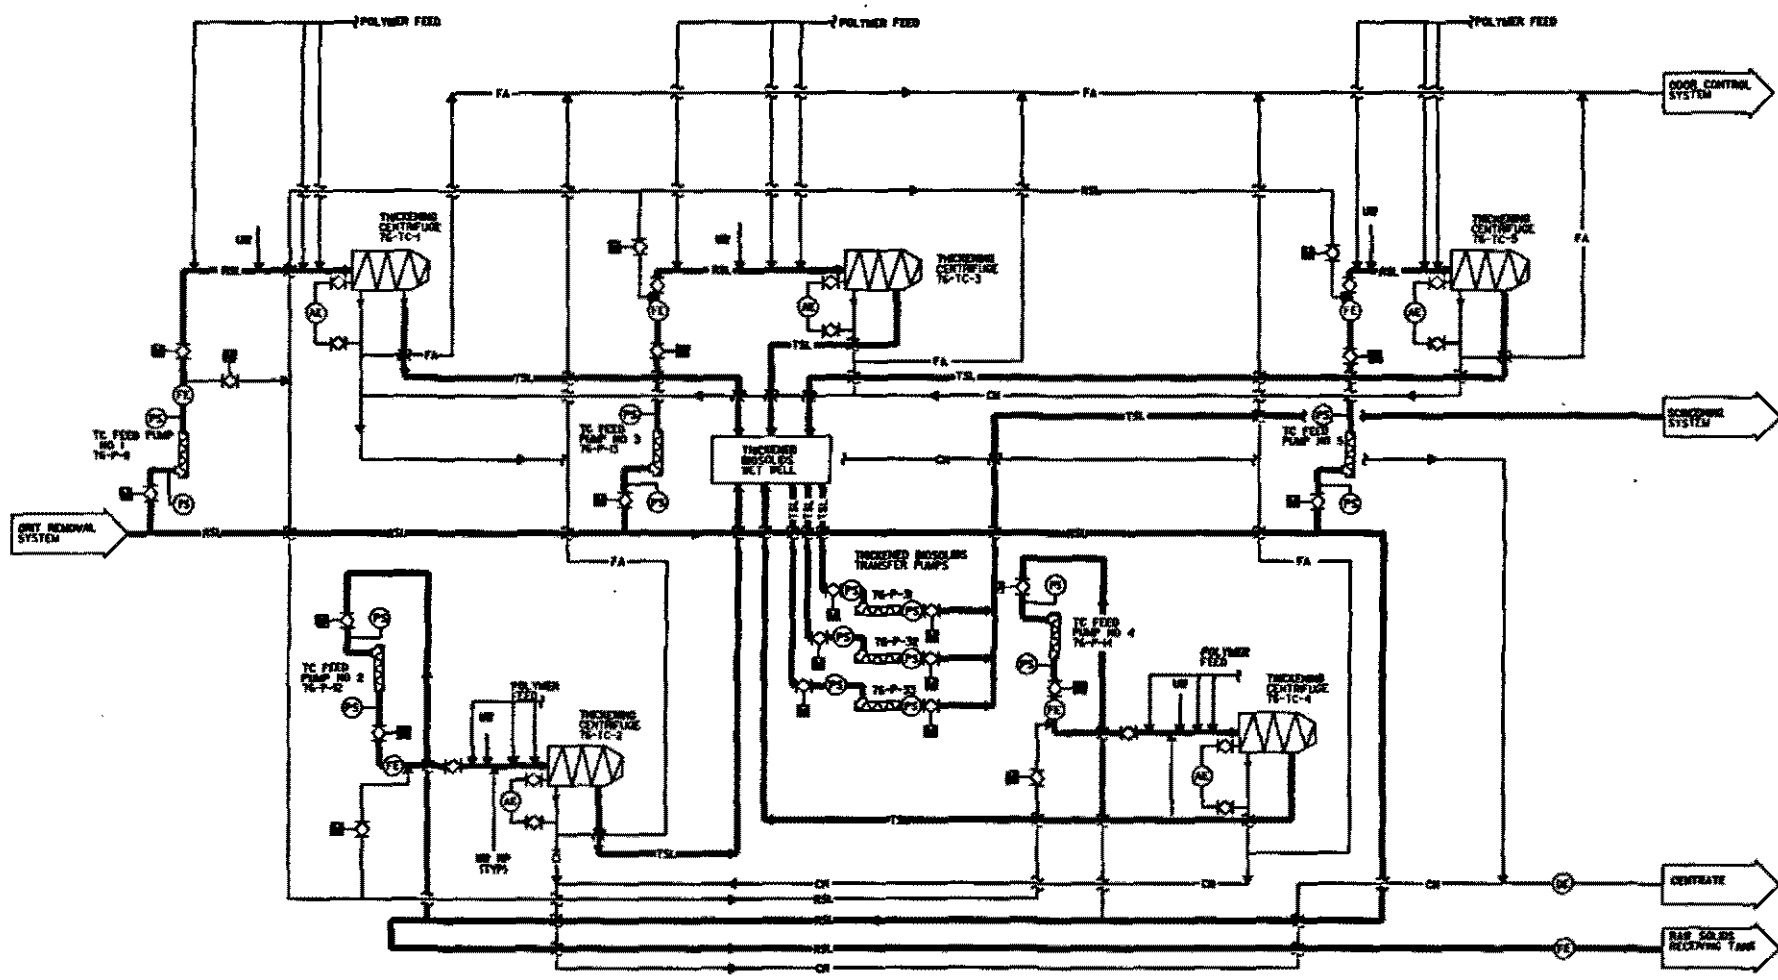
POLYMER FEED
POLYMER FEED
POLYMER FEED
FA
FA
ODOR CONTROL SYSTEM
RSL
THICKENING CENTRIFUGE TG-TC-1
THICKENING CENTRIFUGE TG-TC-3
THICKENING CENTRIFUGE TG-TC-5
UW
UW
UW
FA
RSL
RSL
RSL
AE
AE
AE
FE
FE
FY
FA
TSL
FA
TSL
TSL
CN
PS
PS
PS
TC FEED PUMP NO 1 TG-P-6
TC FEED PUMP NO 3 TG-P-13
TC FEED PUMP NO 5
THICKENED BIOSOLIDS WET WELL
CN
SCREENING SYSTEM
PS
PS
PS
GRIT REMOVAL SYSTEM
RSL
RSL
RSL
FA
FA
THICKENED BIOSOLIDS TRANSFER PUMPS
TG-P-31
TG-P-32
TG-P-33
PS
PS
PS
PS
PS
PS
TC FEED PUMP NO 2 TG-P-12
PS
PS
TC FEED PUMP NO 4 TG-P-14
PS
POLYMER FEED
POLYMER FEED
UW
UW
THICKENING CENTRIFUGE TG-TC-2
THICKENING CENTRIFUGE TG-TC-4
FE
FE
AE
AE
TSL
TSL
UW HP (TYP)
CN
CN
CN
DE
CENTRATE
RSL
RSL
FE
RAW SOLIDS RECEIVING TANK
CN